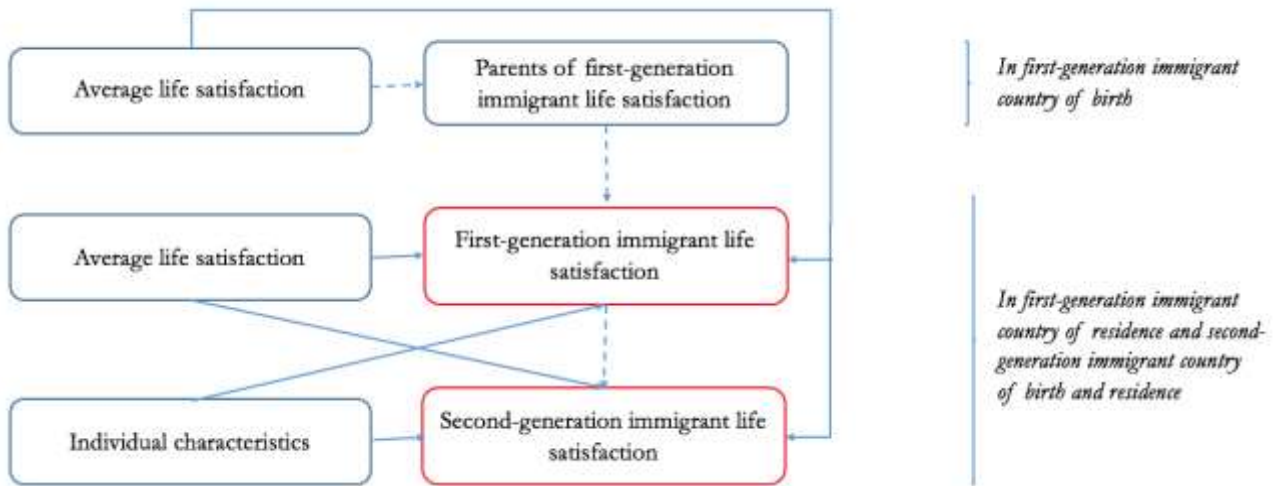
Average life satisfaction

Parents of first-generation immigrant life satisfaction

In first-generation immigrant country of birth

Average life satisfaction

First-generation immigrant life satisfaction

In first-generation immigrant country of residence and second-generation immigrant country of birth and residence

Individual characteristics

Second-generation immigrant life satisfaction